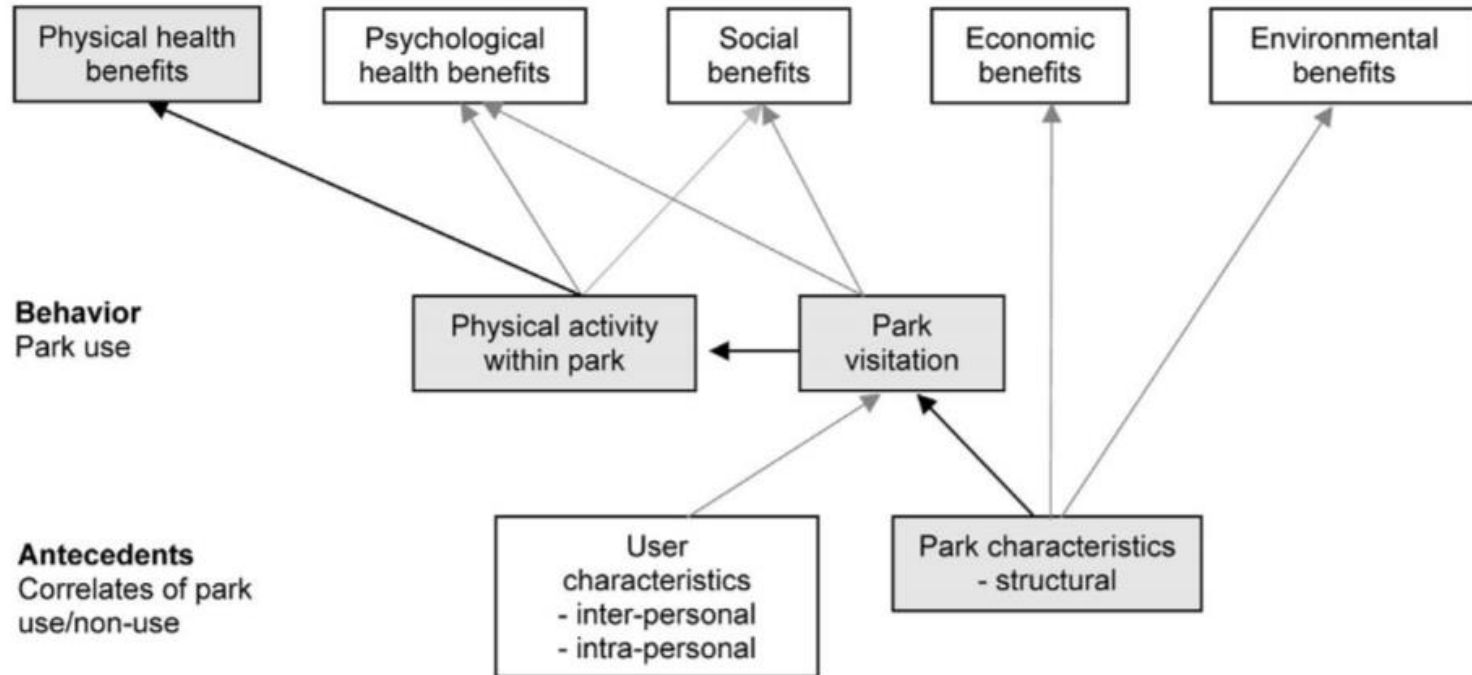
Physical health benefits

Psychological health benefits

Social benefits

Economic benefits

Environmental benefits

**Behavior**
Park use

Physical activity within park

Park visitation

**Antecedents**
Correlates of park use/non-use

User characteristics
- inter-personal
- intra-personal

Park characteristics
- structural